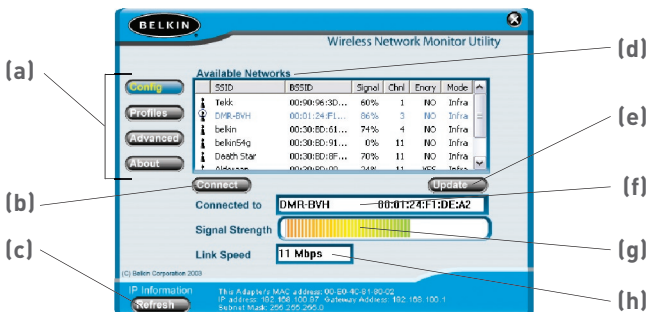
BELKIN

Wireless Network Monitor Utility

(a)

(d)

Config

Profiles

Advanced

About

Available Networks

| SSID | BSSID | Signal | Chnl | Encry | Mode |
|---|---|---|---|---|---|
| Tekk | 00:90:96:3D... | 60% | 1 | NO | Infra |
| DMR-BVH | 00:01:24:F1... | 86% | 3 | NO | Infra |
| belkin | 00:30:BD:61... | 74% | 4 | NO | Infra |
| belkin54g | 00:30:BD:91... | 0% | 11 | NO | Infra |
| Death Star | 00:30:BD:8F... | 70% | 11 | NO | Infra |
| Aldoraan | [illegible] | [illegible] | 11 | YES | Infra |

(e)

(b)

Connect

Update

(f)

Connected to DMR-BVH 00:01:24:F1:DE:A2

Signal Strength

(g)

(c)

Link Speed 11 Mbps

(C) Belkin Corporation 2003

IP Information

Refresh

This Adapter's MAC address: 00-E0-40-81-90-02
IP address: 192.168.100.97 Gateway Address: 192.168.100.1
Subnet Mask: 255.255.255.0

(h)